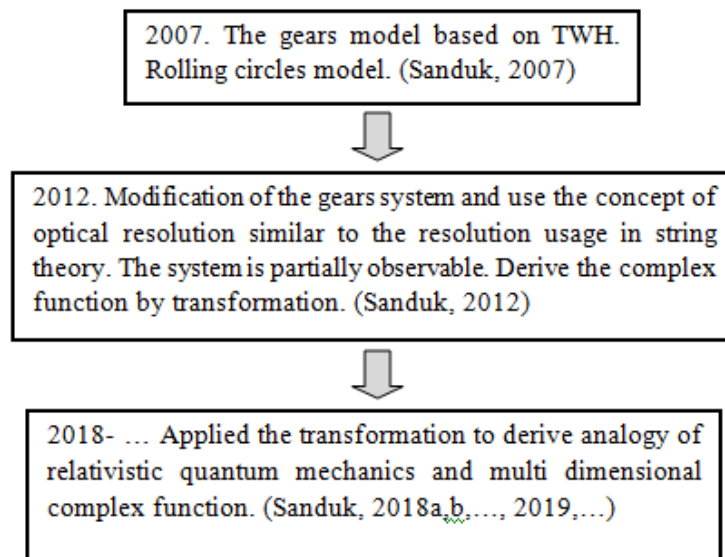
2007. The gears model based on TWH. Rolling circles model. (Sanduk, 2007)

2012. Modification of the gears system and use the concept of optical resolution similar to the resolution usage in string theory. The system is partially observable. Derive the complex function by transformation. (Sanduk, 2012)

2018- … Applied the transformation to derive analogy of relativistic quantum mechanics and multi dimensional complex function. (Sanduk, 2018a,b,…, 2019,…)